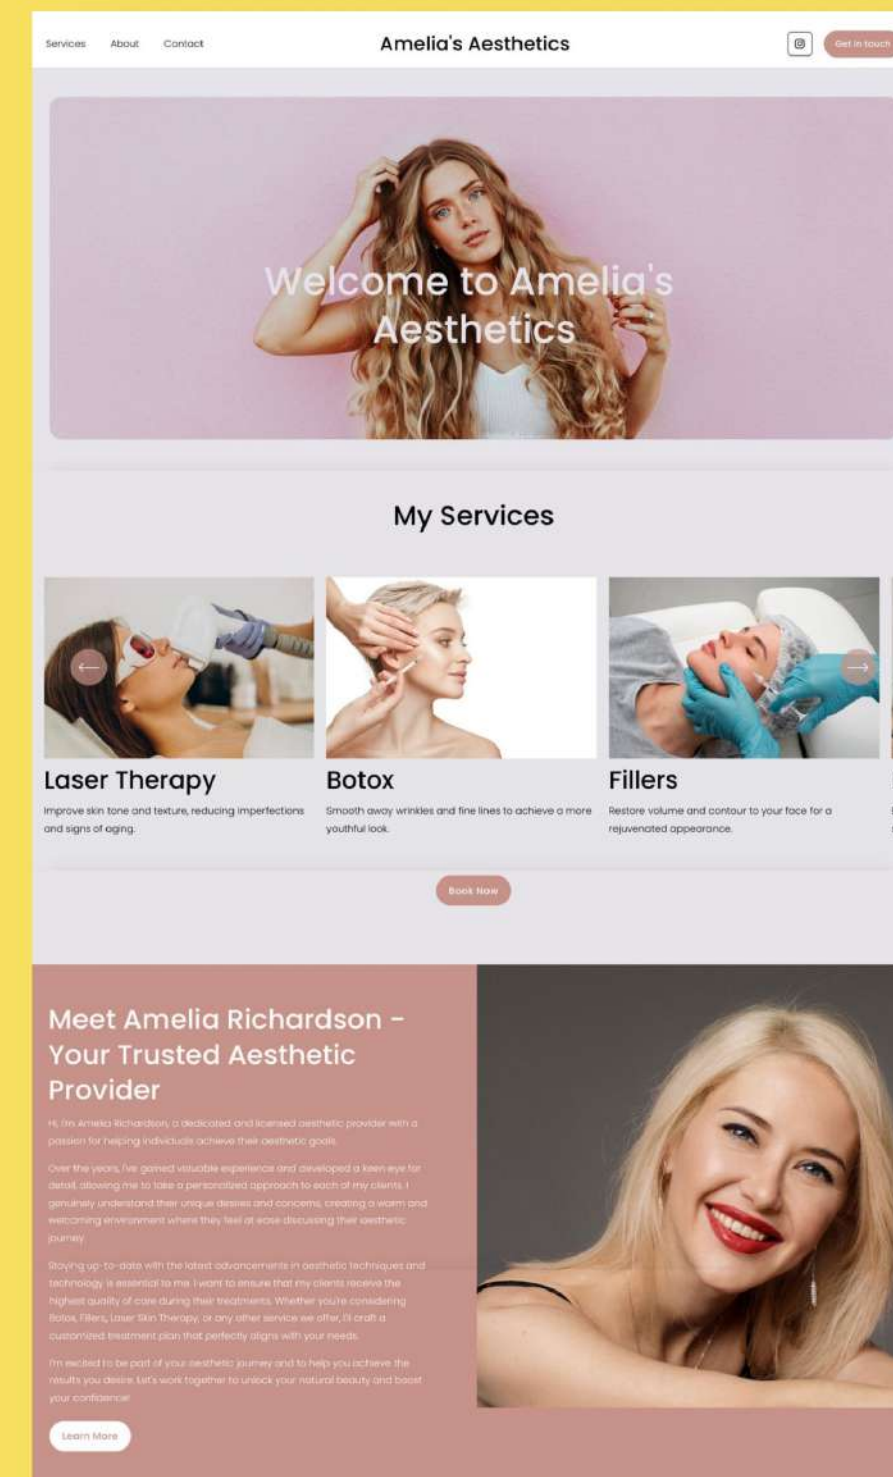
Services About Contact

Amelia's Aesthetics

Get in touch

Welcome to Amelia's Aesthetics

My Services

Laser Therapy

Improve skin tone and texture, reducing imperfections and signs of aging.

Botox

Smooth away wrinkles and fine lines to achieve a more youthful look.

Fillers

Restore volume and contour to your face for a rejuvenated appearance.

Book Now

Meet Amelia Richardson - Your Trusted Aesthetic Provider

Hi, I'm Amelia Richardson, a dedicated and licensed aesthetic provider with a passion for helping individuals achieve their aesthetic goals.

Over the years, I've gained valuable experience and developed a keen eye for detail, allowing me to take a personalized approach to each of my clients. I genuinely understand their unique desires and concerns, creating a warm and welcoming environment where they feel at ease discussing their aesthetic journey.

Staying up-to-date with the latest advancements in aesthetic techniques and technology is essential to me. I want to ensure that my clients receive the highest quality of care during their treatments. Whether you're considering Botox, Fillers, Laser Skin Therapy, or any other service we offer, I'll craft a customized treatment plan that perfectly aligns with your needs.

I'm excited to be part of your aesthetic journey and to help you achieve the results you desire. Let's work together to unlock your natural beauty and boost your confidence!

Learn More